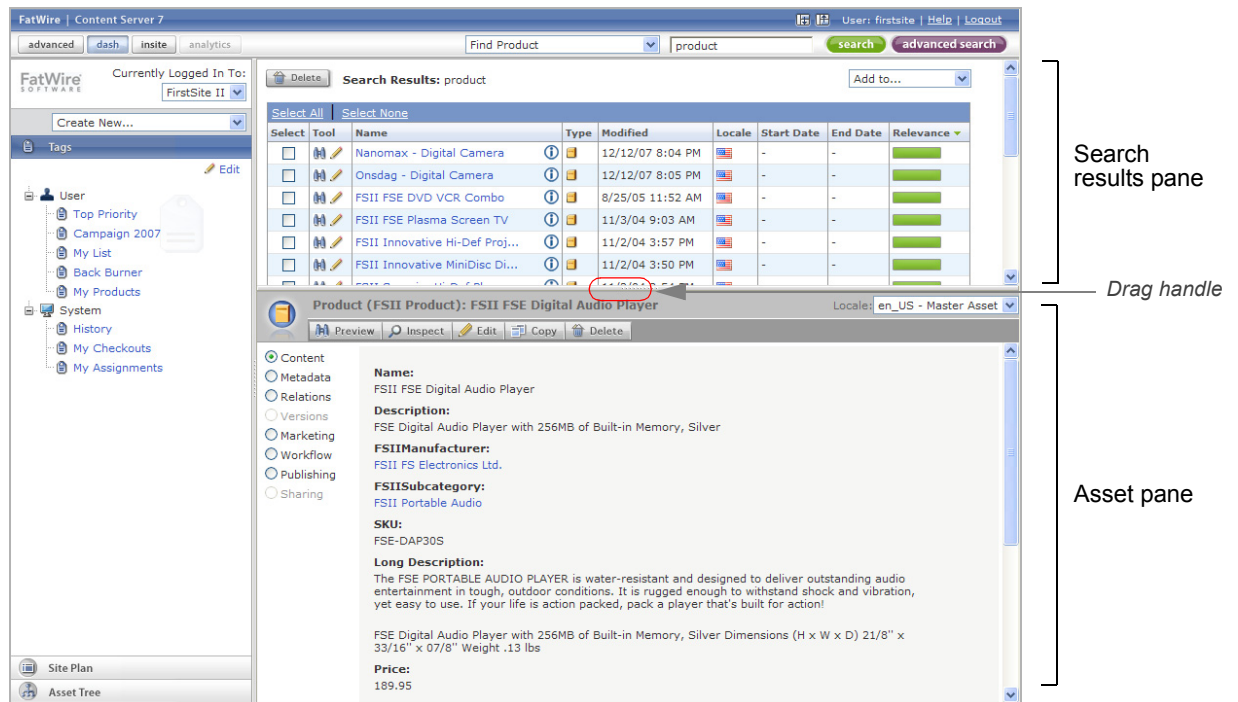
FatWire | Content Server 7

User: firstsite | Help | Logout

advanced | dash | insite | analytics

Find Product | product | search | advanced search

FatWire SOFTWARE

Currently Logged In To: FirstSite II

Create New...

Tags

Edit

User
Top Priority
Campaign 2007
My List
Back Burner
My Products
System
History
My Checkouts
My Assignments

Site Plan

Asset Tree

Delete | Search Results: product | Add to...

Select All | Select None

| Select | Tool | Name | Type | Modified | Locale | Start Date | End Date | Relevance |
|---|---|---|---|---|---|---|---|---|
| | | Nanomax - Digital Camera | | 12/12/07 8:04 PM | | - | - | |
| | | Onsdag - Digital Camera | | 12/12/07 8:05 PM | | - | - | |
| | | FSII FSE DVD VCR Combo | | 8/25/05 11:52 AM | | - | - | |
| | | FSII FSE Plasma Screen TV | | 11/3/04 9:03 AM | | - | - | |
| | | FSII Innovative Hi-Def Proj... | | 11/2/04 3:57 PM | | - | - | |
| | | FSII Innovative MiniDisc Di... | | 11/2/04 3:50 PM | | - | - | |

Product (FSII Product): FSII FSE Digital Audio Player

Locale: en_US - Master Asset

Preview | Inspect | Edit | Copy | Delete

Content
Metadata
Relations
Versions
Marketing
Workflow
Publishing
Sharing

Name:
FSII FSE Digital Audio Player

Description:
FSE Digital Audio Player with 256MB of Built-in Memory, Silver

FSIIManufacturer:
FSII FS Electronics Ltd.

FSIISubcategory:
FSII Portable Audio

SKU:
FSE-DAP30S

Long Description:
The FSE PORTABLE AUDIO PLAYER is water-resistant and designed to deliver outstanding audio entertainment in tough, outdoor conditions. It is rugged enough to withstand shock and vibration, yet easy to use. If your life is action packed, pack a player that's built for action!

FSE Digital Audio Player with 256MB of Built-in Memory, Silver Dimensions (H x W x D) 21/8" x 33/16" x 07/8" Weight .13 lbs

Price:
189.95

Search results pane

Drag handle

Asset pane